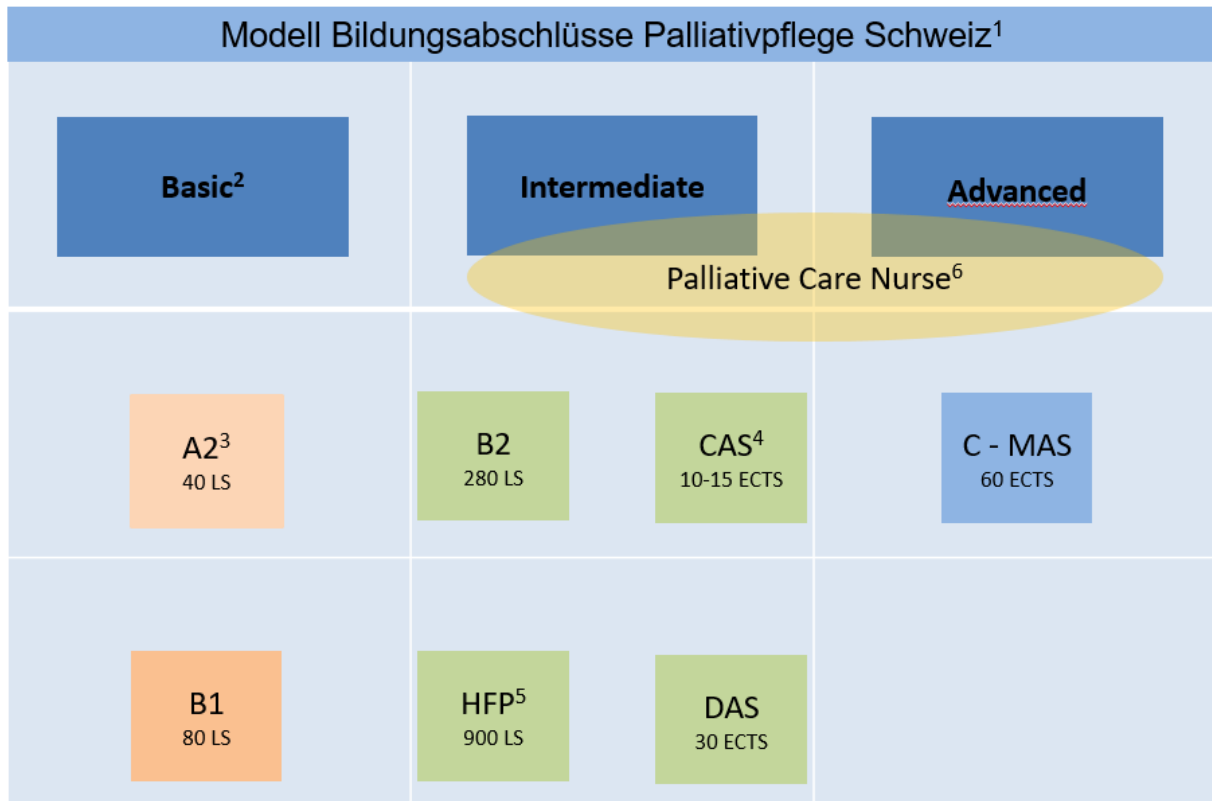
Modell Bildungsabschlüsse Palliativpflege Schweiz$^1$

Basic$^2$

Intermediate

Advanced

Palliative Care Nurse$^6$

A2$^3$
40 LS

B2
280 LS

CAS$^4$
10-15 ECTS

C - MAS
60 ECTS

B1
80 LS

HFP$^5$
900 LS

DAS
30 ECTS